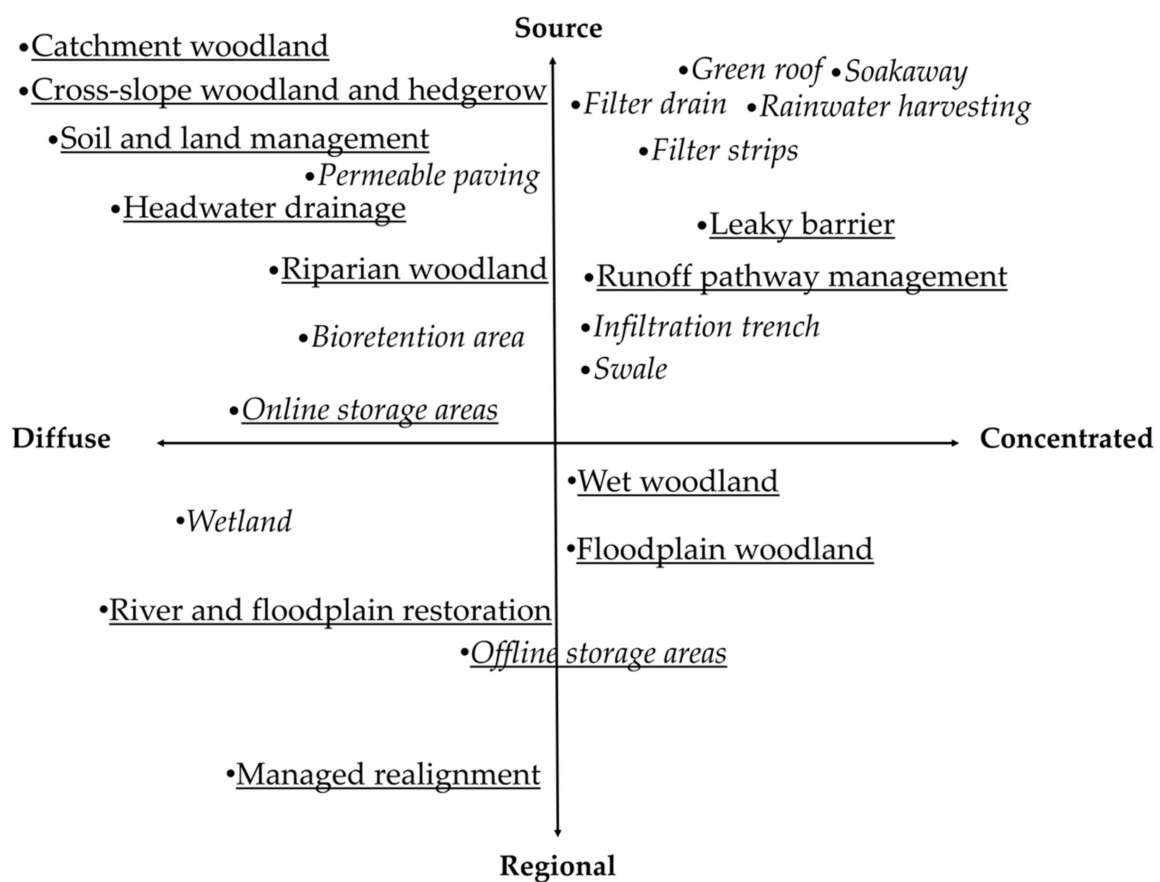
Source

•Catchment woodland
•Cross-slope woodland and hedgerow
•Soil and land management
•Permeable paving
•Headwater drainage
•Riparian woodland
•Bioretention area
•Online storage areas

•Green roof •Soakaway
•Filter drain •Rainwater harvesting
•Filter strips
•Leaky barrier
•Runoff pathway management
•Infiltration trench
•Swale

Diffuse

Concentrated

•Wet woodland
•Wetland
•Floodplain woodland
•River and floodplain restoration
•Offline storage areas
•Managed realignment

Regional